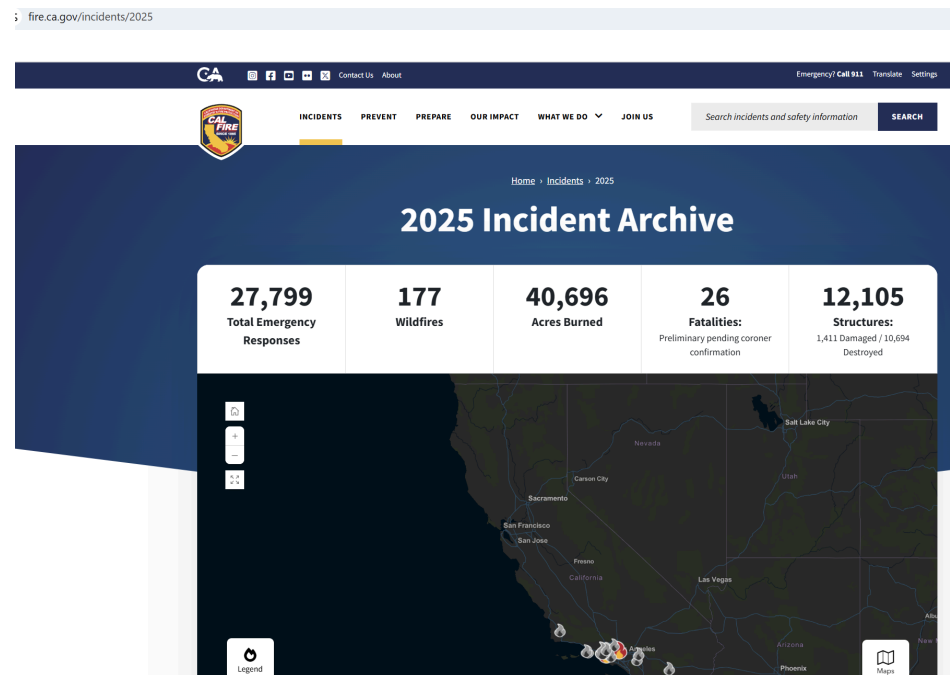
fire.ca.gov/incidents/2025

Contact Us About

Emergency? Call 911 Translate Settings

CAL FIRE

INCIDENTS PREVENT PREPARE OUR IMPACT WHAT WE DO JOIN US

Search incidents and safety information SEARCH

Home › Incidents › 2025

2025 Incident Archive

| 27,799 Total Emergency Responses | 177 Wildfires | 40,696 Acres Burned | 26 Fatalities: Preliminary pending coroner confirmation | 12,105 Structures: 1,411 Damaged / 10,694 Destroyed |
|---|---|---|---|---|

Salt Lake City
Nevada
Utah
Carson City
Sacramento
San Francisco
San Jose
Fresno
California
Las Vegas
Angeles
Arizona
Phoenix
Albu
New

Legend

Maps